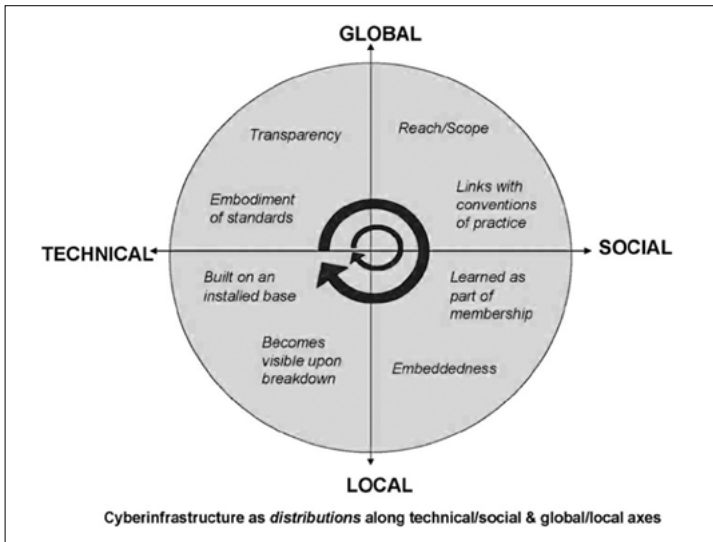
GLOBAL

Transparency

Reach/Scope

Embodiment of standards

Links with conventions of practice

TECHNICAL

SOCIAL

Built on an installed base

Learned as part of membership

Becomes visible upon breakdown

Embeddedness

LOCAL

Cyberinfrastructure as *distributions* along technical/social & global/local axes